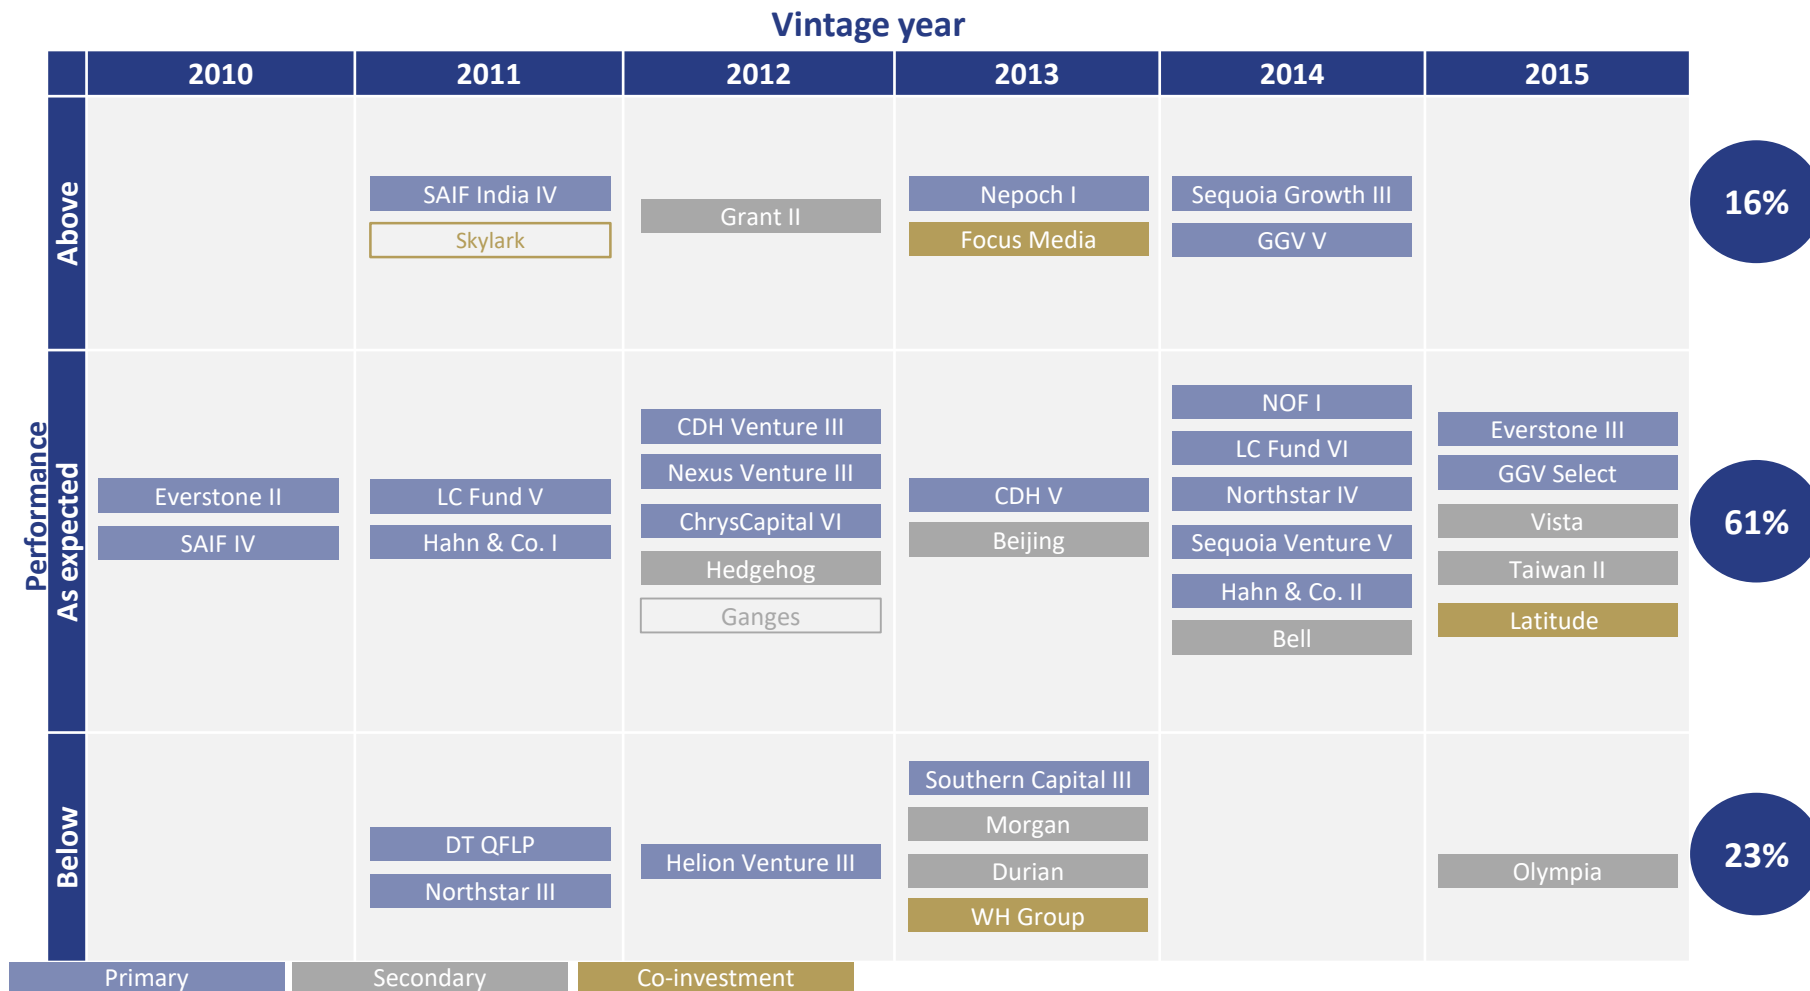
Vintage year

Performance

| | 2010 | 2011 | 2012 | 2013 | 2014 | 2015 | |
|---|---|---|---|---|---|---|---|
| Above | | SAIF India IV<br>Skylark | Grant II | Nepoch I<br>Focus Media | Sequoia Growth III<br>GGV V | | 16% |
| As expected | Everstone II<br>SAIF IV | LC Fund V<br>Hahn & Co. I | CDH Venture III<br>Nexus Venture III<br>ChrysCapital VI<br>Hedgehog<br>Ganges | CDH V<br>Beijing | NOF I<br>LC Fund VI<br>Northstar IV<br>Sequoia Venture V<br>Hahn & Co. II<br>Bell | Everstone III<br>GGV Select<br>Vista<br>Taiwan II<br>Latitude | 61% |
| Below | | DT QFLP<br>Northstar III | Helion Venture III | Southern Capital III<br>Morgan<br>Durian<br>WH Group | | Olympia | 23% |

Primary Secondary Co-investment